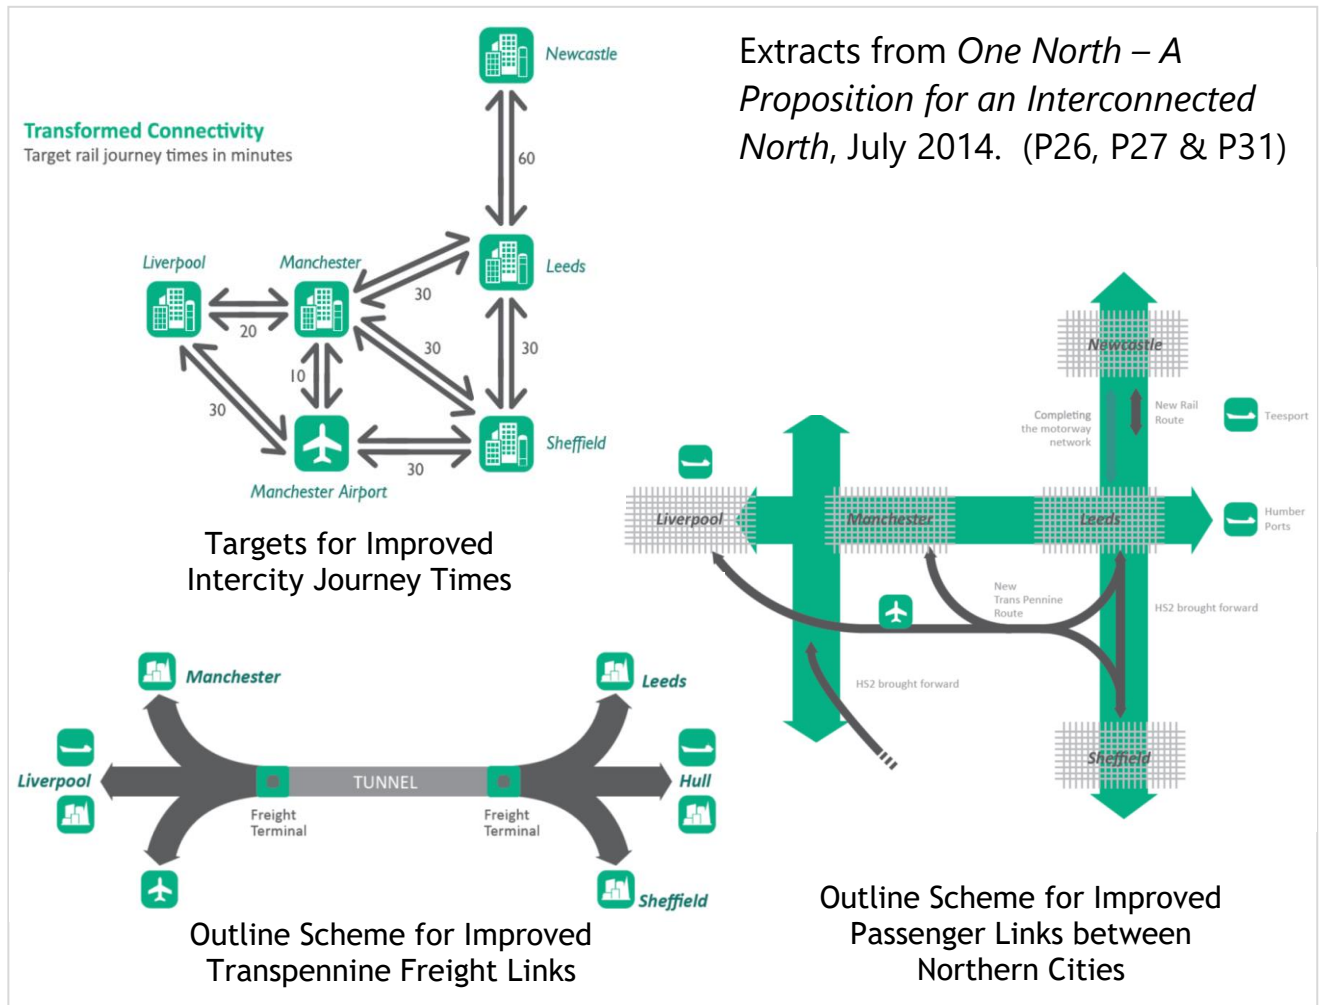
Extracts from *One North – A Proposition for an Interconnected North*, July 2014. (P26, P27 & P31)

Transformed Connectivity
Target rail journey times in minutes

Newcastle
60
Liverpool
Manchester
Leeds
20
30
30
30
10
30
Sheffield
30
Manchester Airport

Targets for Improved Intercity Journey Times

Newcastle
Completing the motorway network
New Rail Route
Teesport
Liverpool
Manchester
Leeds
Humber Ports
New Trans Pennine Route
HS2 brought forward
HS2 brought forward
Sheffield

Manchester
Leeds
Liverpool
TUNNEL
Hull
Freight Terminal
Freight Terminal
Sheffield

Outline Scheme for Improved Transpennine Freight Links

Outline Scheme for Improved Passenger Links between Northern Cities